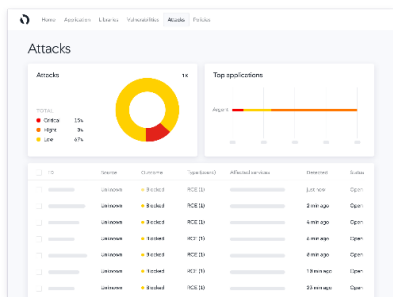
Home Application Libraries Vulnerabilities Attacks Policies

Attacks

Attacks

1x

TOTAL

Critical 15%

High 3%

Low 67%

Top applications

Airport

| ID | Source | Outcome | Type(count) | Affected services | Detected | Status |
|---|---|---|---|---|---|---|
| | Unknown | Blocked | RCE (1) | | Just now | Open |
| | Unknown | Blocked | RCE (1) | | 2 min ago | Open |
| | Unknown | Blocked | RCE (1) | | 4 min ago | Open |
| | Unknown | Blocked | RCE (1) | | 4 min ago | Open |
| | Unknown | Blocked | RCE (1) | | 4 min ago | Open |
| | Unknown | Blocked | RCE (1) | | 10 min ago | Open |
| | Unknown | Blocked | RCE (1) | | 23 min ago | Open |